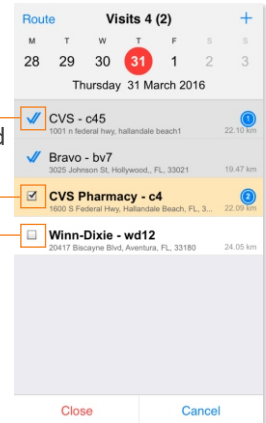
Route
Visits 4 (2)
+

M 28
T 29
W 30
T 31
F 1
S 2
S 3

Thursday 31 March 2016

d

CVS - c45
1001 n federal hwy, hallandale beach1
1
22.10 km

Bravo - bv7
3025 Johnson St, Hollywood,, FL, 33021
19.47 km

CVS Pharmacy - c4
1600 S Federal Hwy, Hallandale Beach, FL, 3...
2
22.09 km

Winn-Dixie - wd12
20417 Biscayne Blvd, Aventura, FL, 33180
24.05 km

Close
Cancel